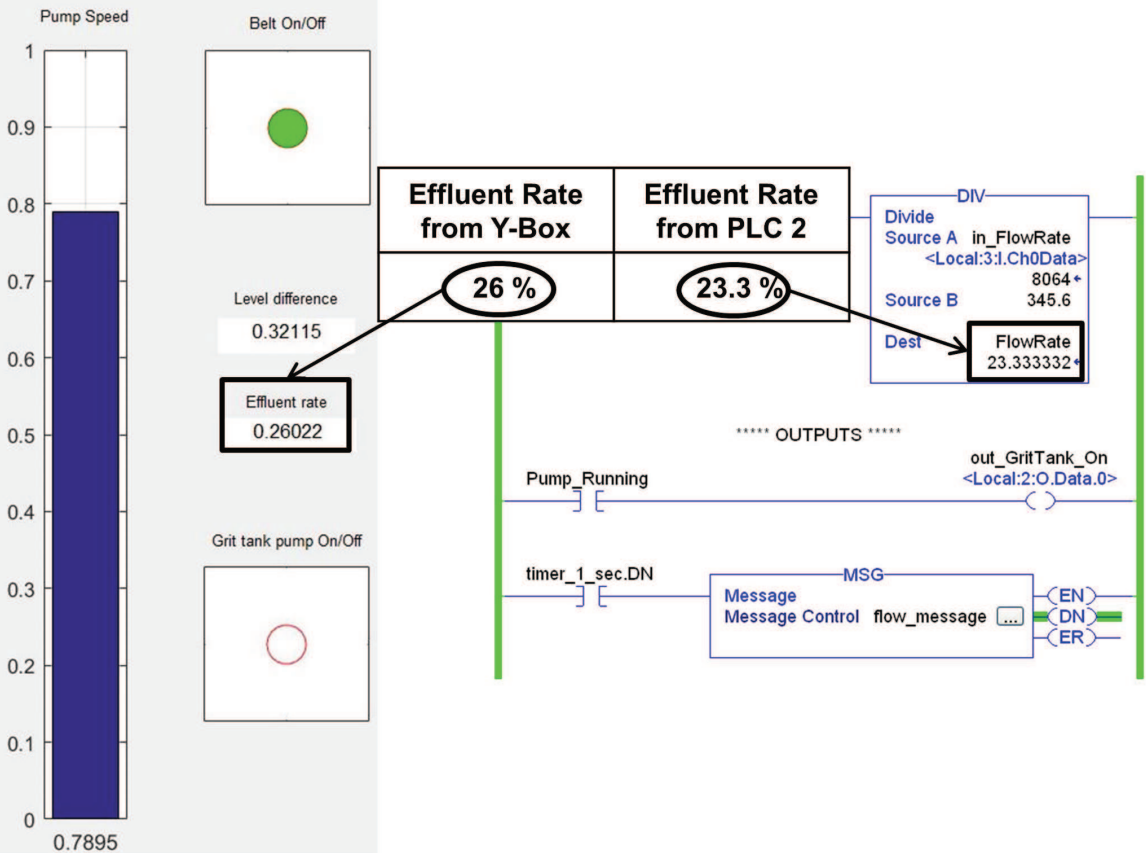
Pump Speed

1
0.9
0.8
0.7
0.6
0.5
0.4
0.3
0.2
0.1
0

0.7895

Belt On/Off

Level difference
0.32115

Effluent rate
0.26022

Grit tank pump On/Off

| Effluent Rate from Y-Box | Effluent Rate from PLC 2 |
|---|---|
| 26 % | 23.3 % |

DIV
Divide
Source A in_FlowRate
<Local:3:I.Ch0Data>
8064
Source B 345.6
Dest FlowRate
23.333332

***** OUTPUTS *****

Pump_Running

out_GritTank_On
<Local:2:O.Data.0>

timer_1_sec.DN

MSG
Message
Message Control flow_message ...

EN
DN
ER